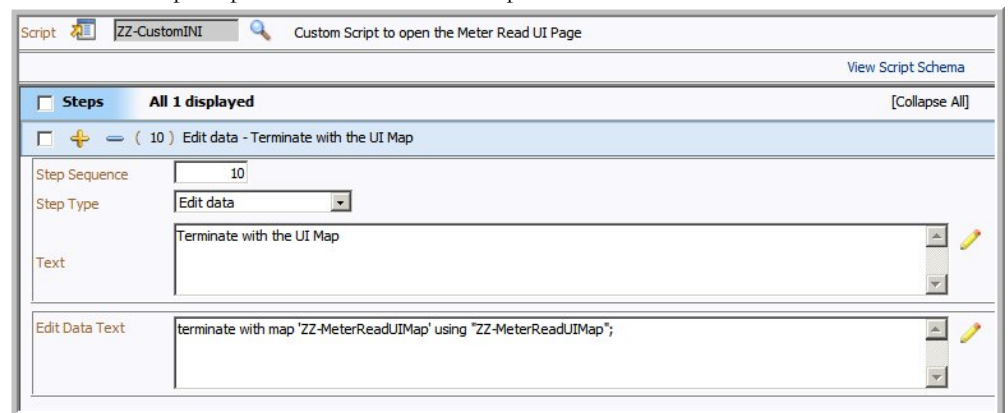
Script ZZ-CustomINI Custom Script to open the Meter Read UI Page

View Script Schema

Steps All 1 displayed [Collapse All]

( 10 ) Edit data - Terminate with the UI Map

Step Sequence 10

Step Type Edit data

Text Terminate with the UI Map

Edit Data Text terminate with map 'ZZ-MeterReadUIMap' using "ZZ-MeterReadUIMap";